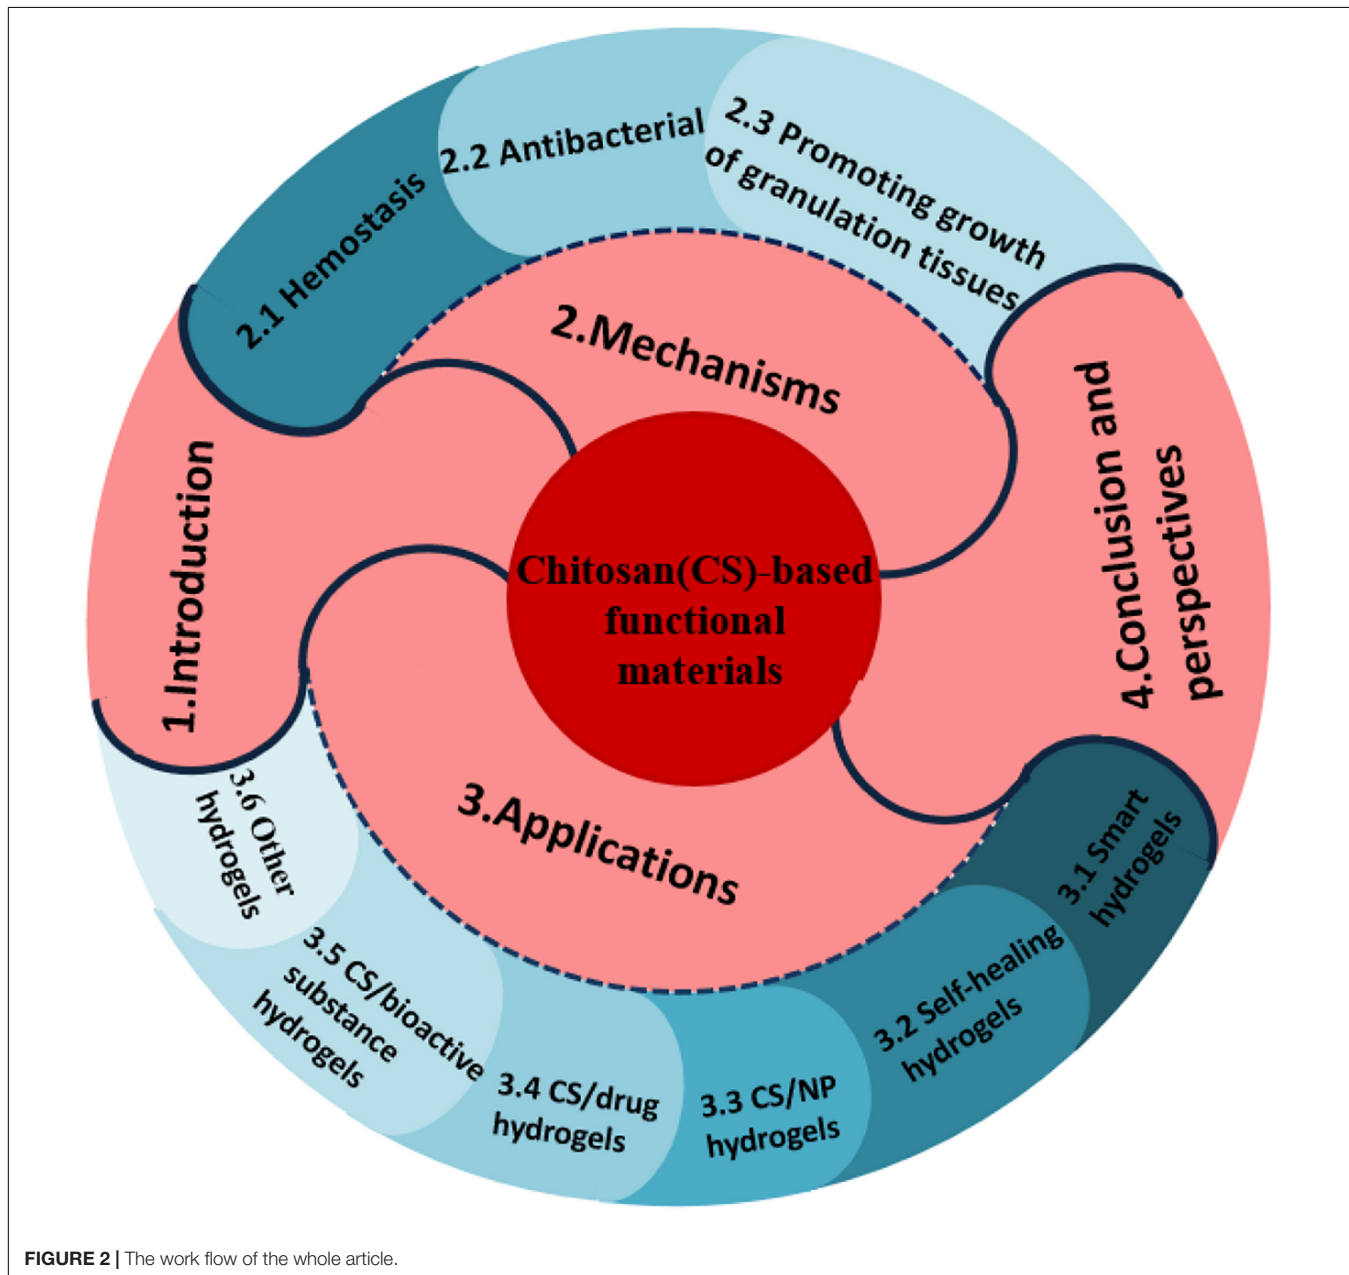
Chitosan(CS)-based functional materials

1.Introduction

2.Mechanisms

2.1 Hemostasis

2.2 Antibacterial

2.3 Promoting growth of granulation tissues

3.Applications

3.1 Smart hydrogels

3.2 Self-healing hydrogels

3.3 CS/NP hydrogels

3.4 CS/drug hydrogels

3.5 CS/bioactive substance hydrogels

3.6 Other hydrogels

4.Conclusion and perspectives

FIGURE 2 | The work flow of the whole article.